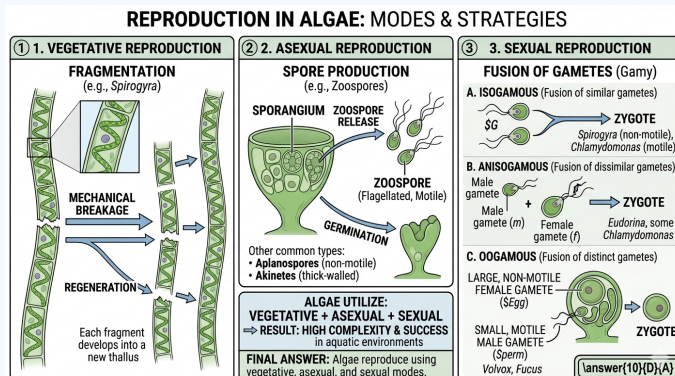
REPRODUCTION IN ALGAE: MODES & STRATEGIES

① 1. VEGETATIVE REPRODUCTION

FRAGMENTATION
(e.g., *Spirogyra*)

MECHANICAL BREAKAGE

REGENERATION

Each fragment develops into a new thallus

② 2. ASEXUAL REPRODUCTION

SPORE PRODUCTION
(e.g., Zoospores)

SPORANGIUM

ZOOSPORES RELEASE

ZOOSPORE
(Flagellated, Motile)

GERMINATION

Other common types:
• **Aplanospores** (non-motile)
• **Akinetes** (thick-walled)

ALGAE UTILIZE:
VEGETATIVE + ASEXUAL + SEXUAL
⇒ RESULT: HIGH COMPLEXITY & SUCCESS in aquatic environments

FINAL ANSWER: Algae reproduce using vegetative, asexual, and sexual modes.

③ 3. SEXUAL REPRODUCTION

FUSION OF GAMETES (Gamy)

A. ISOGAMOUS (Fusion of similar gametes)
$G
ZYGOTE
*Spirogyra* (non-motile), *Chlamydomonas* (motile)

B. ANISOGAMOUS (Fusion of dissimilar gametes)
Male gamete
Male gamete (*m*)
+
Female gamete (*f*)
ZYGOTE
*Eudorina*, some *Chlamydomonas*

C. OOGAMOUS (Fusion of distinct gametes)
LARGE, NON-MOTILE FEMALE GAMETE ($Egg)
SMALL, MOTILE MALE GAMETE ($Sperm)
ZYGOTE
*Volvox*, *Fucus*

\answer{10}{D}{A}